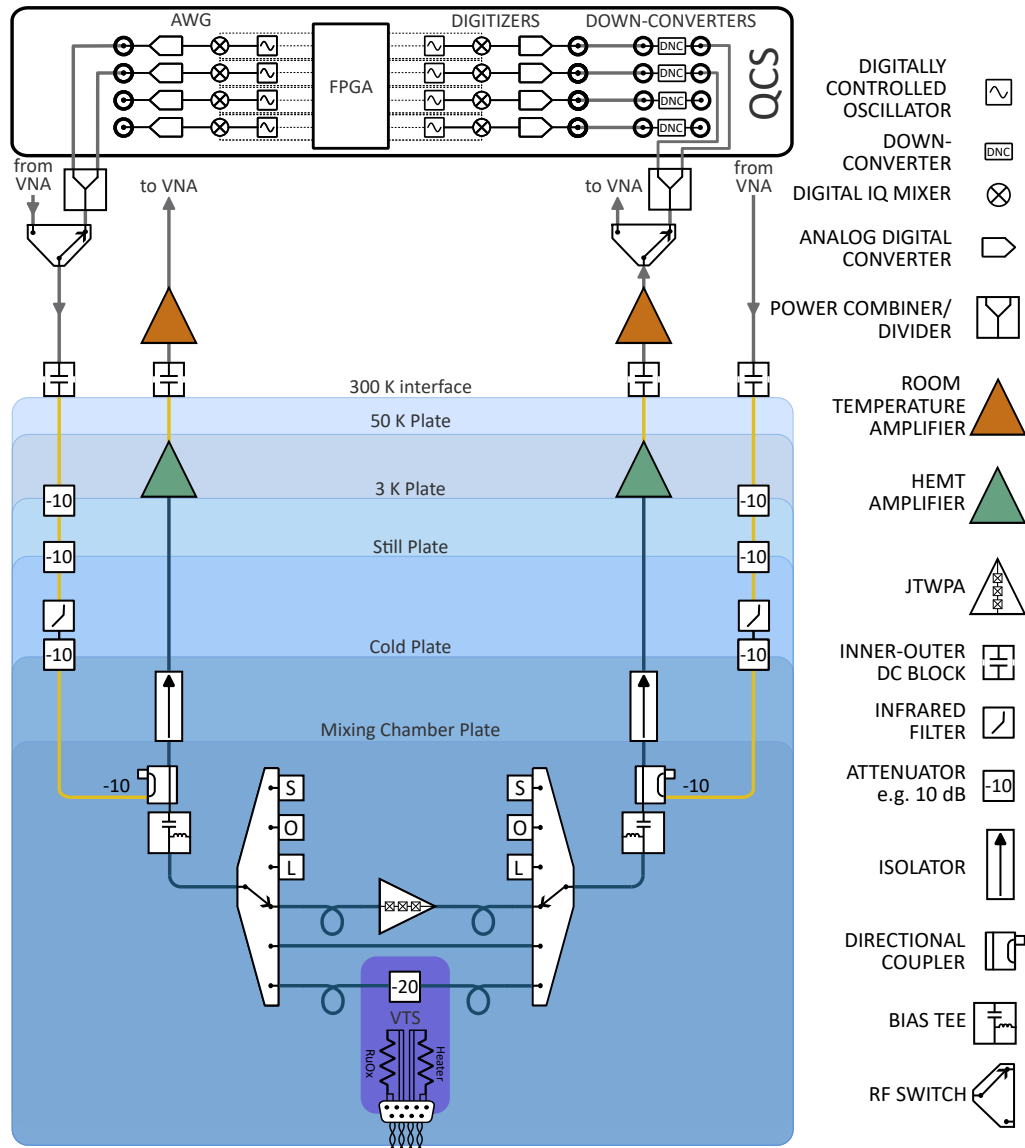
AWG

DIGITIZERS

DOWN-CONVERTERS

FPGA

DNC
DNC
DNC
DNC

QCS

from VNA

to VNA

to VNA

from VNA

300 K interface

50 K Plate

3 K Plate

Still Plate

Cold Plate

Mixing Chamber Plate

-10
-10
-10
-10

-10
-10
-10
-10

S
O
L

S
O
L

-20

VTS

RuOx

Heater

DIGITALLY CONTROLLED OSCILLATOR

DOWN-CONVERTER

DNC

DIGITAL IQ MIXER

ANALOG DIGITAL CONVERTER

POWER COMBINER/ DIVIDER

ROOM TEMPERATURE AMPLIFIER

HEMT AMPLIFIER

JTWPA

INNER-OUTER DC BLOCK

INFRARED FILTER

ATTENUATOR e.g. 10 dB

-10

ISOLATOR

DIRECTIONAL COUPLER

BIAS TEE

RF SWITCH